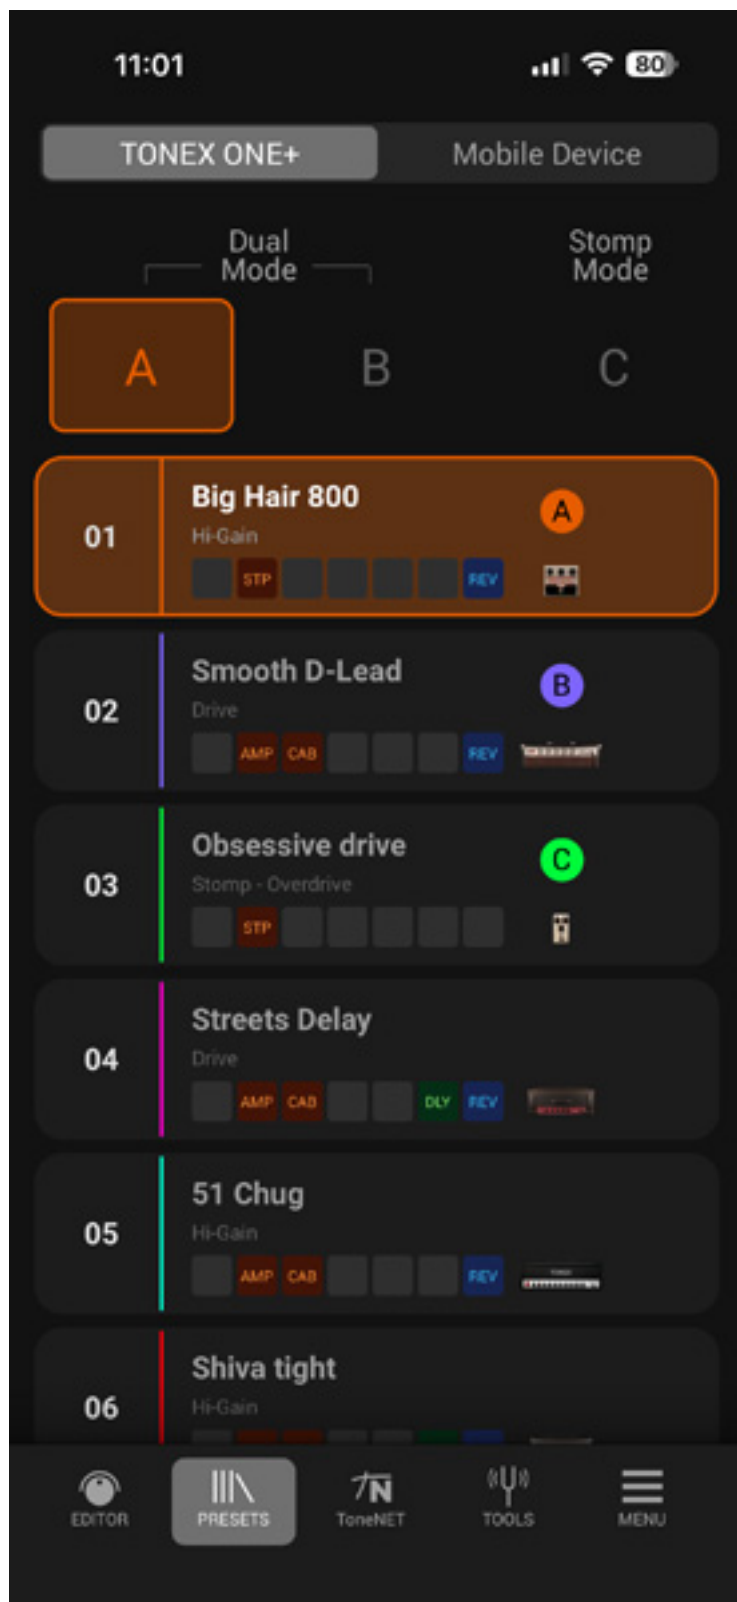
11:01

80

TONEX ONE+ Mobile Device

Dual Mode

Stomp Mode

A B C

01 Big Hair 800
Hi-Gain
STP REV
A

02 Smooth D-Lead
Drive
AMP CAB REV
B

03 Obsessive drive
Stomp - Overdrive
STP
C

04 Streets Delay
Drive
AMP CAB DLY REV

05 51 Chug
Hi-Gain
AMP CAB REV

06 Shiva tight
Hi-Gain

EDITOR PRESETS ToneNET TOOLS MENU